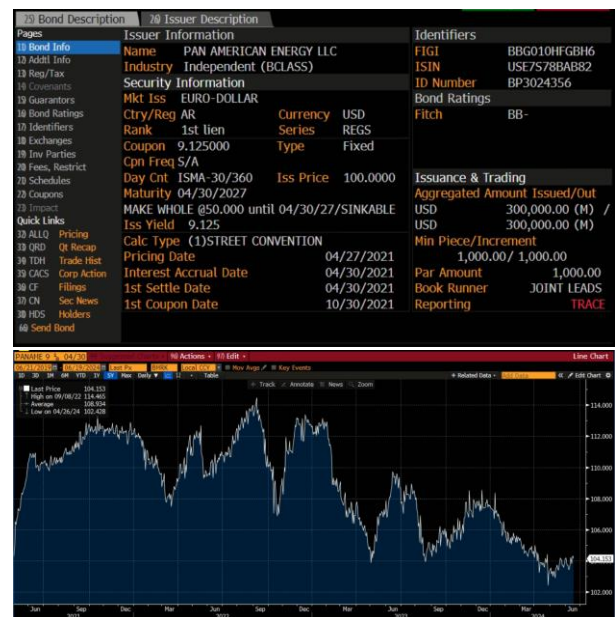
25) Bond Description | 26) Issuer Description

Pages
1) Bond Info
2) Addtl Info
3) Reg/Tax
4) Covenants
5) Guarantors
6) Bond Ratings
7) Identifiers
8) Exchanges
9) Inv Parties
10) Fees, Restrict
11) Schedules
12) Coupons
13) Impact
Quick Links
32) ALLQ Pricing
33) QRD Qt Recap
34) TDH Trade Hist
35) CACS Corp Action
36) CF Filings
37) CN Sec News
38) HDS Holders
66) Send Bond

Issuer Information
Name PAN AMERICAN ENERGY LLC
Industry Independent (BCLASS)

Security Information
Mkt Iss EURO-DOLLAR
Ctry/Reg AR | Currency USD
Rank 1st lien | Series REGS
Coupon 9.125000 | Type Fixed
Cpn Freq S/A
Day Cnt ISMA-30/360 | Iss Price 100.0000
Maturity 04/30/2027
MAKE WHOLE @50.000 until 04/30/27/SINKABLE
Iss Yield 9.125
Calc Type (1)STREET CONVENTION
Pricing Date 04/27/2021
Interest Accrual Date 04/30/2021
1st Settle Date 04/30/2021
1st Coupon Date 10/30/2021

Identifiers
FIGI BBG010HFGBH6
ISIN USE7S78BAB82
ID Number BP3024356

Bond Ratings
Fitch BB-

Issuance & Trading
Aggregated Amount Issued/Out
USD 300,000.00 (M) /
USD 300,000.00 (M)
Min Piece/Increment
1,000.00/ 1,000.00
Par Amount 1,000.00
Book Runner JOINT LEADS
Reporting TRACE

PANAHE 9 ½ 04/30 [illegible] 96) Actions ▾ 97) Edit ▾ Line Chart
06/21/2019 - 06/28/2024 Last Px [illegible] Local CCY Mov Avgs Key Events
1D 3D 1M 6M YTD 1Y 5Y Max Daily ▾ Table
Track Annotate News Zoom
Related Data ▾ Edit Chart
Last Price 104.153
High on 09/08/22 114.465
Average 108.934
Low on 04/26/24 102.428
114.000
112.000
110.000
108.000
106.000
104.153
102.000
Jun Sep Dec Mar Jun Sep Dec Mar Jun Sep Dec Mar Jun
2021 2022 2023 2024